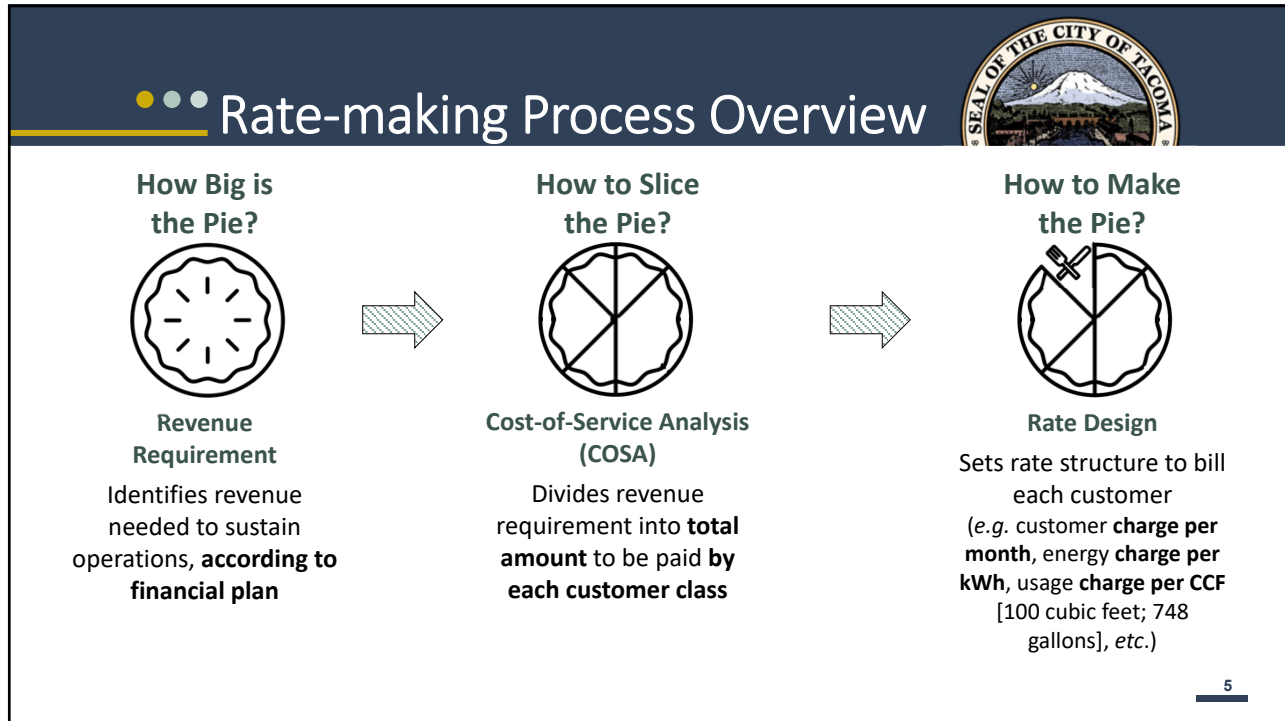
Rate-making Process Overview

SEAL OF THE CITY OF TACOMA

How Big is the Pie?

Revenue Requirement

Identifies revenue needed to sustain operations, **according to financial plan**

How to Slice the Pie?

Cost-of-Service Analysis (COSA)

Divides revenue requirement into **total amount** to be paid **by each customer class**

How to Make the Pie?

Rate Design

Sets rate structure to bill each customer (*e.g.* customer **charge per month**, energy **charge per kWh**, usage **charge per CCF** [100 cubic feet; 748 gallons], *etc*.)

5